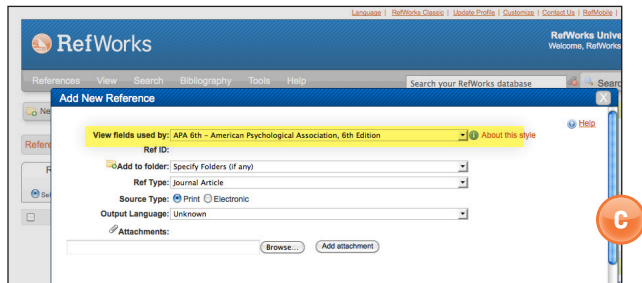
Language | RefWorks Classic | Update Profile | Customize | Contact Us | RefMobile |

RefWorks

RefWorks Unive
Welcome, RefWorks

References View Search Bibliography Tools Help

Search your RefWorks database

Searc

Ne

Refere

R

Se

Add New Reference

X

Help

View fields used by: APA 6th – American Psychological Association, 6th Edition

About this style

Ref ID:

Add to folder: Specify Folders (if any)

Ref Type: Journal Article

Source Type: Print Electronic

Output Language: Unknown

Attachments:

Browse...

Add attachment

C